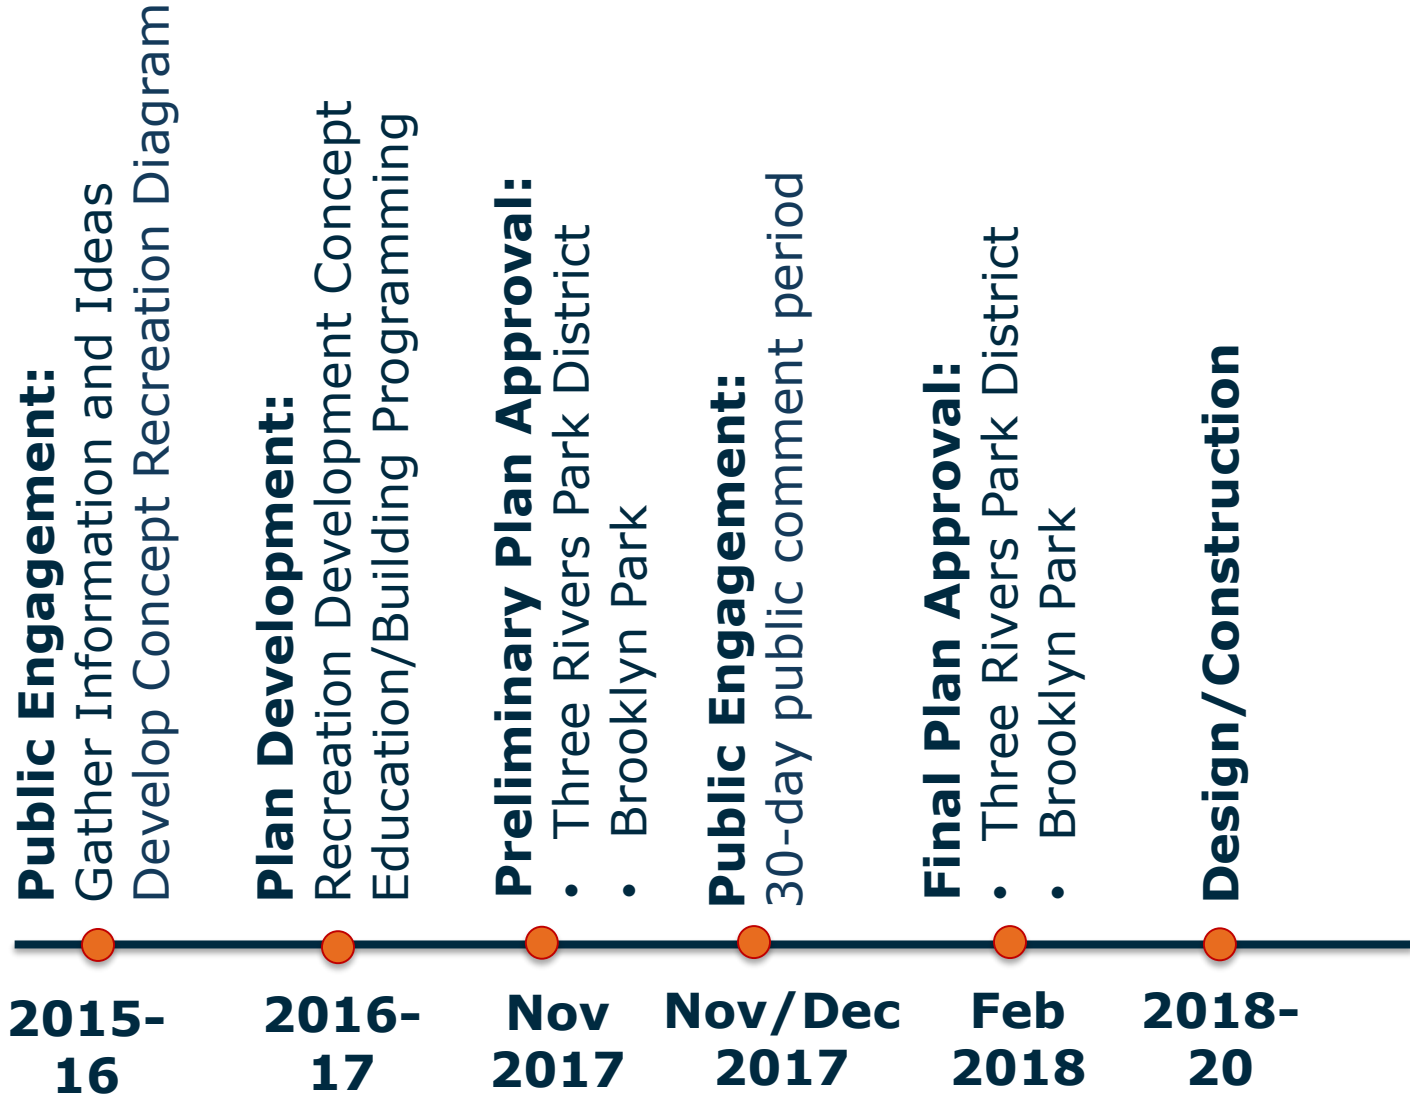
**Public Engagement:**
Gather Information and Ideas
Develop Concept Recreation Diagram

**Plan Development:**
Recreation Development Concept
Education/Building Programming

**Preliminary Plan Approval:**
• Three Rivers Park District
• Brooklyn Park

**Public Engagement:**
30-day public comment period

**Final Plan Approval:**
• Three Rivers Park District
• Brooklyn Park

**Design/Construction**

2015-16

2016-17

Nov 2017

Nov/Dec 2017

Feb 2018

2018-20